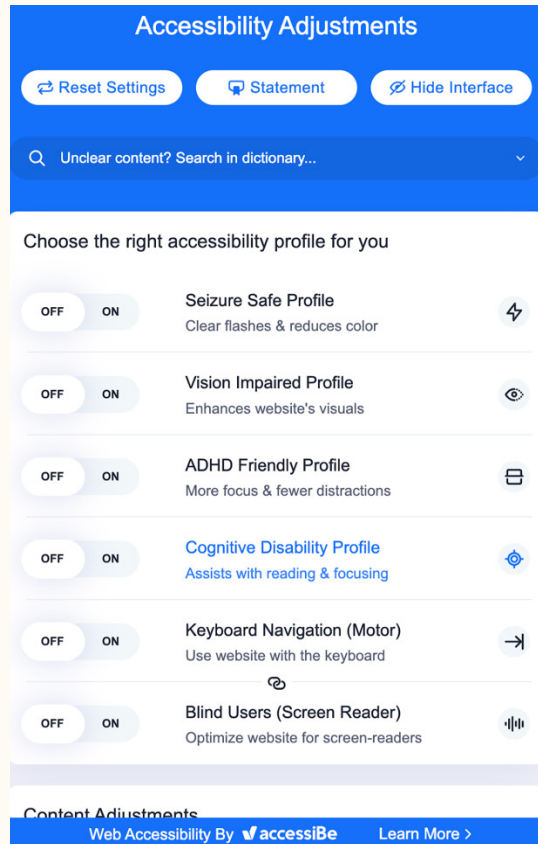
Accessibility Adjustments

Reset Settings

Statement

Hide Interface

Unclear content? Search in dictionary...

Choose the right accessibility profile for you

OFF ON

Seizure Safe Profile
Clear flashes & reduces color

OFF ON

Vision Impaired Profile
Enhances website's visuals

OFF ON

ADHD Friendly Profile
More focus & fewer distractions

OFF ON

Cognitive Disability Profile
Assists with reading & focusing

OFF ON

Keyboard Navigation (Motor)
Use website with the keyboard

OFF ON

Blind Users (Screen Reader)
Optimize website for screen-readers

Content Adjustments

Web Accessibility By accessiBe

Learn More ›